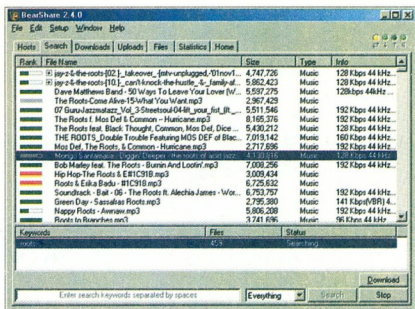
BearShare 2.4.0

File Edit Setup Window Help

Hosts Search Downloads Uploads Files Statistics Home

| Rank | File Name | Size | Type | Info |
|---|---|---|---|---|
| | jay-z-&-the-roots-[02.]-_takeover_(mtv-unplugged)_'01nov1... | 4,747,726 | Music | 128 Kbps 44 kHz... |
| | jay-z-&-the-roots-[10.]-_can't-knock-the-hustle_&_family-af... | 5,862,423 | Music | 128 Kbps 44 kHz... |
| | Dave Matthews Band - 50 Ways To Leave Your Lover (W... | 5,537,275 | Music | 128 Kbps 44 kHz... |
| | The Roots-Come Alive-15-What You Want.mp3 | 2,967,429 | Music | |
| | 07 Guru-Jazzmatazz_Vol_3-Streetsoul-04-lift_your_fist_(ft_... | 5,511,546 | Music | 192 Kbps 44 kHz... |
| | The Roots f. Mos Def & Common -- Hurricane.mp3 | 8,165,376 | Music | 128 Kbps 44 kHz... |
| | The Roots feat. Black Thought, Common, Mos Def, Dice ... | 5,430,212 | Music | 128 Kbps 44 kHz... |
| | THE ROOTS_Double Trouble Featuring MOS DEF of Blac... | 7,019,142 | Music | 160 Kbps 44 kHz... |
| | Mos Def, The Roots, & Common - Hurricane.mp3 | 2,717,696 | Music | 192 Kbps 44 kHz... |
| | Mongo Santamaria - Diggin' Deeper - the roots of acid jazz... | 4,139,616 | Music | 128 Kbps 44 kHz... |
| | Bob Marley feat. The Roots - Burnin And Lootin'.mp3 | 7,008,256 | Music | 192 Kbps 44 kHz... |
| | Hip Hop-The Roots & E#1C918.mp3 | 3,009,434 | Music | |
| | Roots & Erika Badu - #1C918.mp3 | 6,725,632 | Music | |
| | Soundtrack - Bail - 06 - The Roots ft. Alechia James - Wor... | 6,753,757 | Music | 192 Kbps 44 kHz... |
| | Green Day - Sassafras Roots.mp3 | 2,795,380 | Music | 141 Kbps(VBR) 4... |
| | Nappy Roots - Awnaw.mp3 | 5,806,208 | Music | 192 Kbps 44 kHz... |
| | Roots to Branches.mp3 | 3,741,696 | Music | 96 Kbps 44 kHz... |

| Keywords | Files | Status |
|---|---|---|
| roots | 459 | Searching |

Download

Enter search keywords separated by spaces

Everything

Search

Stop